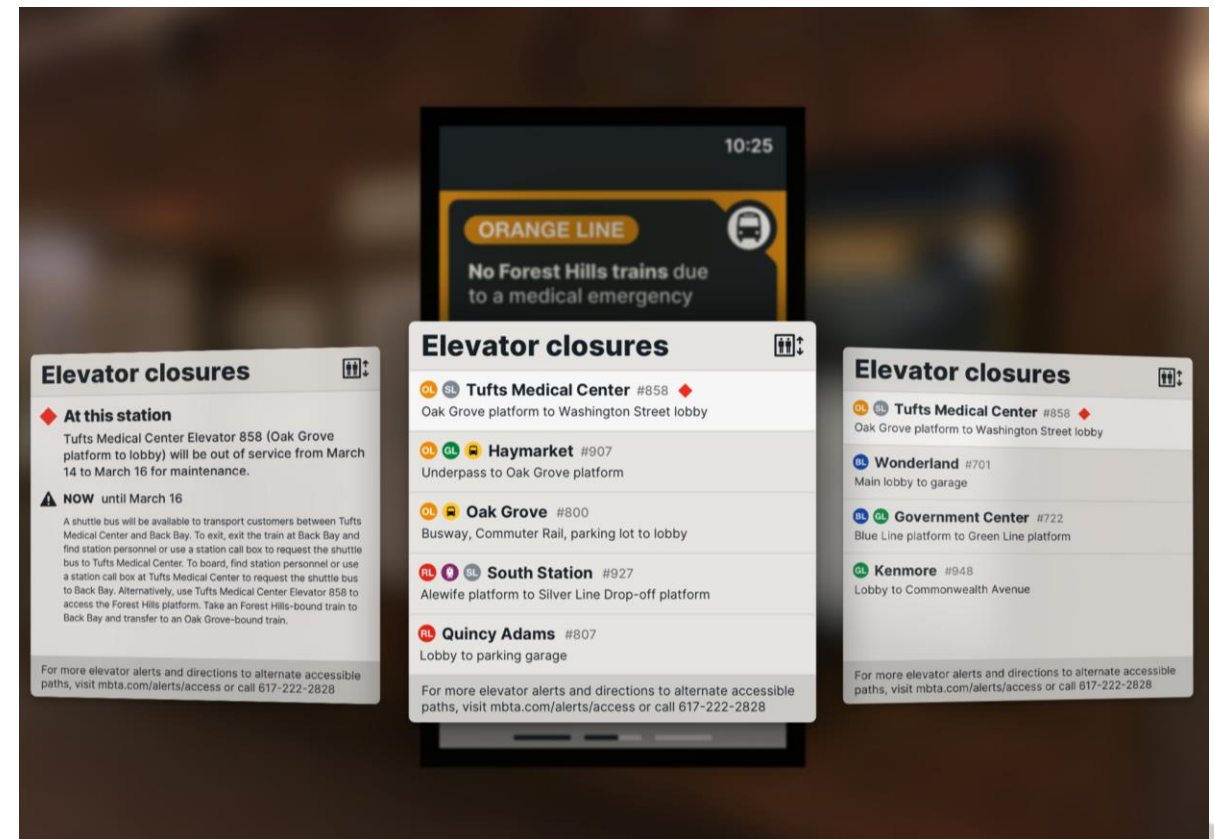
10:25

ORANGE LINE

No Forest Hills trains due to a medical emergency

Elevator closures

At this station

Tufts Medical Center Elevator 858 (Oak Grove platform to lobby) will be out of service from March 14 to March 16 for maintenance.

NOW until March 16

A shuttle bus will be available to transport customers between Tufts Medical Center and Back Bay. To exit, exit the train at Back Bay and find station personnel or use a station call box to request the shuttle bus to Tufts Medical Center. To board, find station personnel or use a station call box at Tufts Medical Center to request the shuttle bus to Back Bay. Alternatively, use Tufts Medical Center Elevator 858 to access the Forest Hills platform. Take an Forest Hills-bound train to Back Bay and transfer to an Oak Grove-bound train.

For more elevator alerts and directions to alternate accessible paths, visit mbta.com/alerts/access or call 617-222-2828

Elevator closures

OL SL Tufts Medical Center #858
Oak Grove platform to Washington Street lobby

OL GL Haymarket #907
Underpass to Oak Grove platform

OL Oak Grove #800
Busway, Commuter Rail, parking lot to lobby

RL SL South Station #927
Alewife platform to Silver Line Drop-off platform

RL Quincy Adams #807
Lobby to parking garage

For more elevator alerts and directions to alternate accessible paths, visit mbta.com/alerts/access or call 617-222-2828

Elevator closures

OL SL Tufts Medical Center #858
Oak Grove platform to Washington Street lobby

BL Wonderland #701
Main lobby to garage

BL GL Government Center #722
Blue Line platform to Green Line platform

GL Kenmore #948
Lobby to Commonwealth Avenue

For more elevator alerts and directions to alternate accessible paths, visit mbta.com/alerts/access or call 617-222-2828